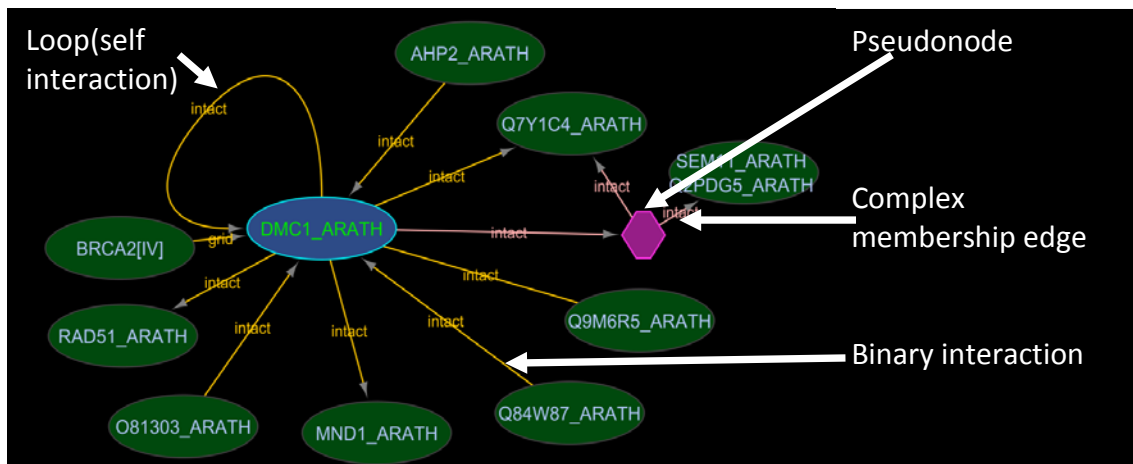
Loop(self interaction)

AHP2_ARATH

Pseudonode

intact

Q7Y1C4_ARATH

intact

intact

SEM1_ARATH
Q2PDG5_ARATH

intact

Complex membership edge

BRCA2[IV]

grid

DMC1_ARATH

intact

intact

intact

intact

RAD51_ARATH

intact

intact

Q9M6R5_ARATH

intact

Binary interaction

O81303_ARATH

MND1_ARATH

Q84W87_ARATH